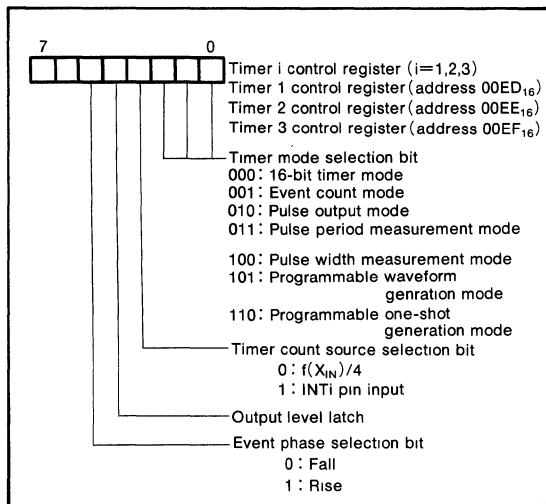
7 0

Timer i control register (i=1,2,3)
Timer 1 control register (address 00ED$_{16}$)
Timer 2 control register (address 00EE$_{16}$)
Timer 3 control register (address 00EF$_{16}$)

Timer mode selection bit
000: 16-bit timer mode
001: Event count mode
010: Pulse output mode
011: Pulse period measurement mode

100: Pulse width measurement mode
101: Programmable waveform genration mode
110: Programmable one-shot generation mode

Timer count source selection bit
0: f(X$_{IN}$)/4
1: INTi pin input

Output level latch

Event phase selection bit
0: Fall
1: Rise